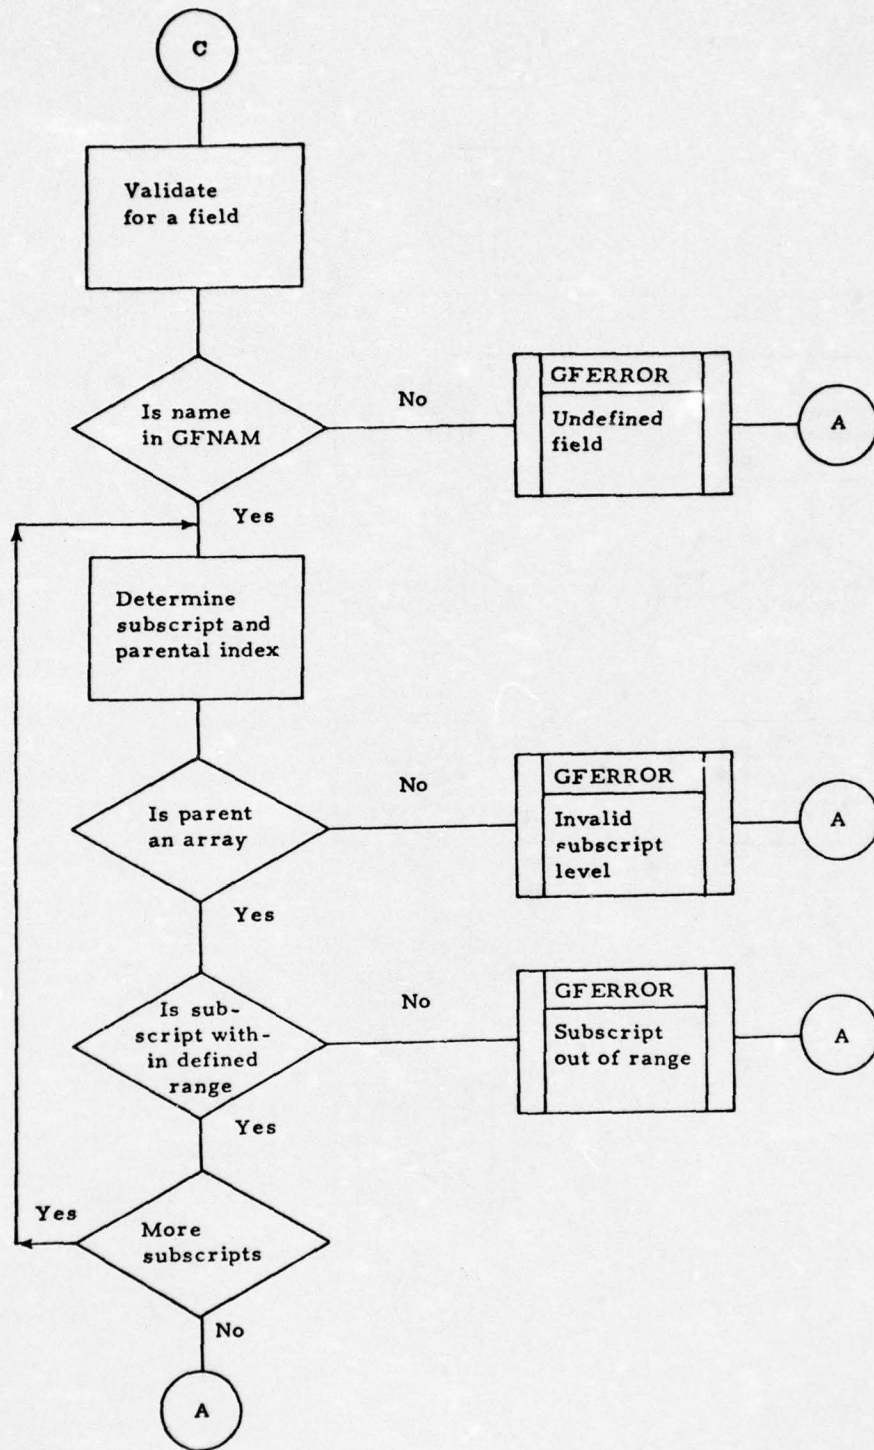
C

Validate for a field

Is name in GFNAM

No

GFERROR

Undefined field

A

Yes

Determine subscript and parental index

Is parent an array

No

GFERROR

Invalid subscript level

A

Yes

Is subscript within defined range

No

GFERROR

Subscript out of range

A

Yes

Yes

More subscripts

No

A